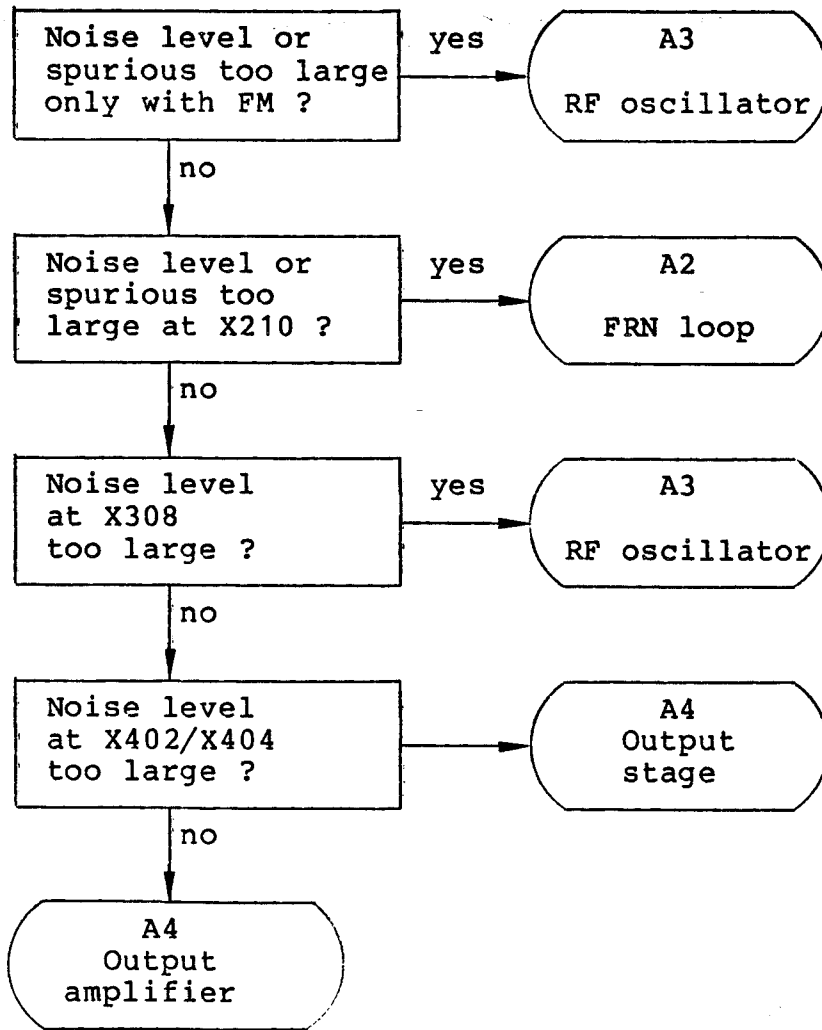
Noise level or spurious too large only with FM ?

yes

A3

RF oscillator

no

Noise level or spurious too large at X210 ?

yes

A2

FRN loop

no

Noise level at X308 too large ?

yes

A3

RF oscillator

no

Noise level at X402/X404 too large ?

A4
Output stage

no

A4
Output amplifier